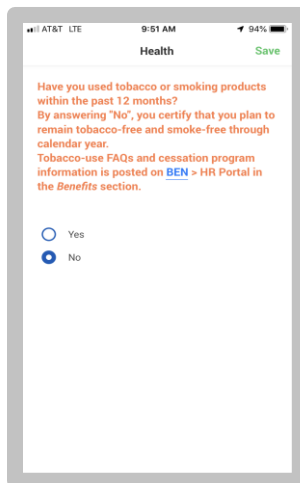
AT&T LTE 9:51 AM 94%

Health Save

Have you used tobacco or smoking products within the past 12 months?
By answering "No", you certify that you plan to remain tobacco-free and smoke-free through calendar year.
Tobacco-use FAQs and cessation program information is posted on BEN > HR Portal in the Benefits section.

Yes
No